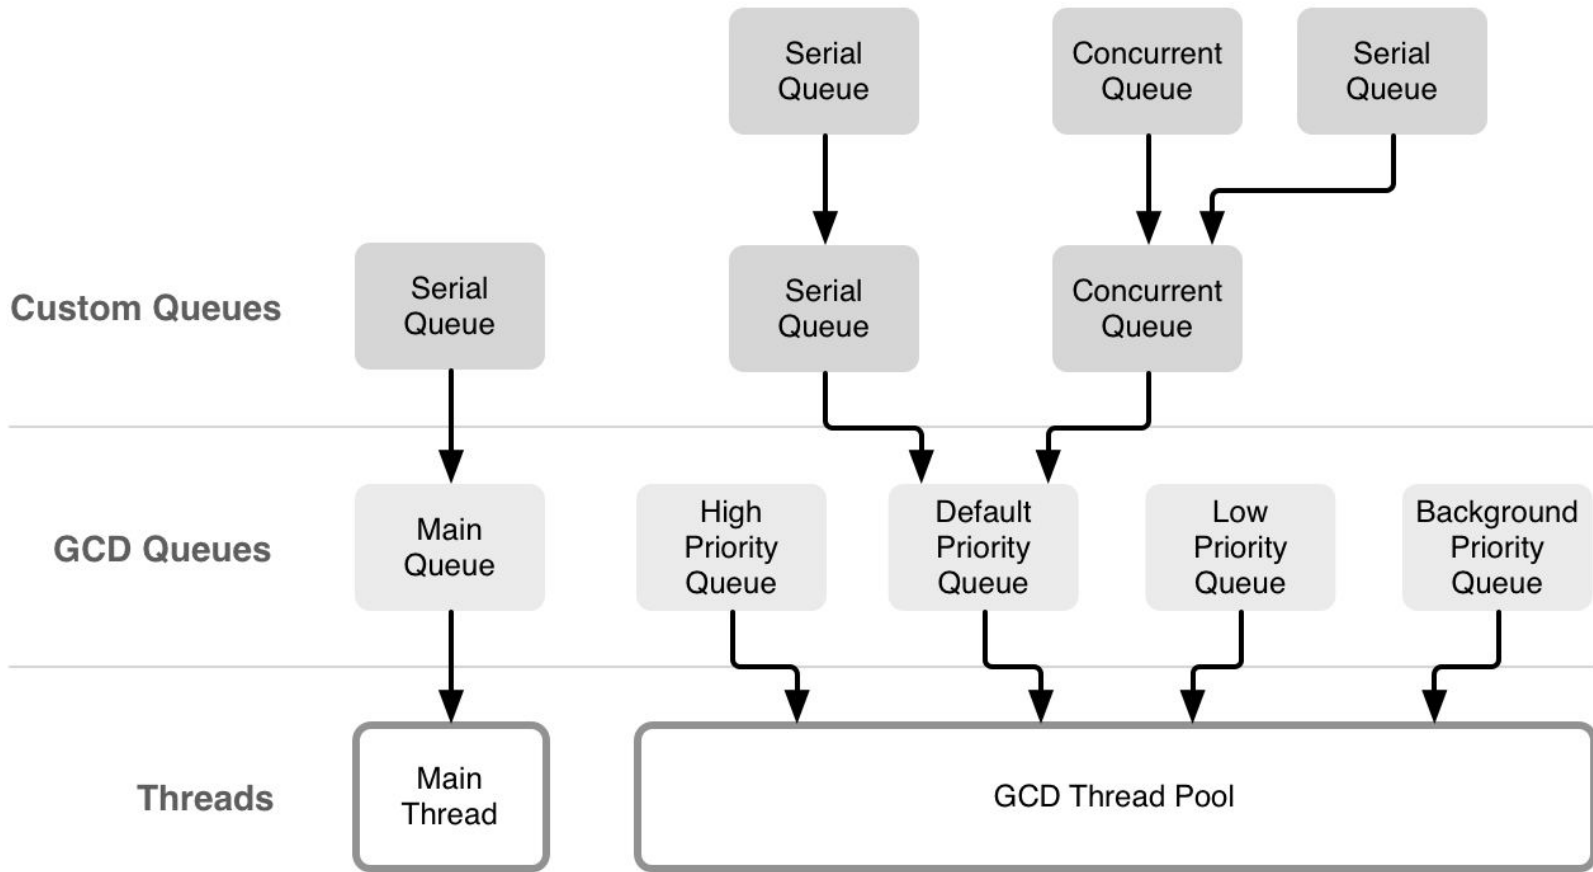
Serial Queue

Concurrent Queue

Serial Queue

Custom Queues

Serial Queue

Serial Queue

Concurrent Queue

GCD Queues

Main Queue

High Priority Queue

Default Priority Queue

Low Priority Queue

Background Priority Queue

Threads

Main Thread

GCD Thread Pool